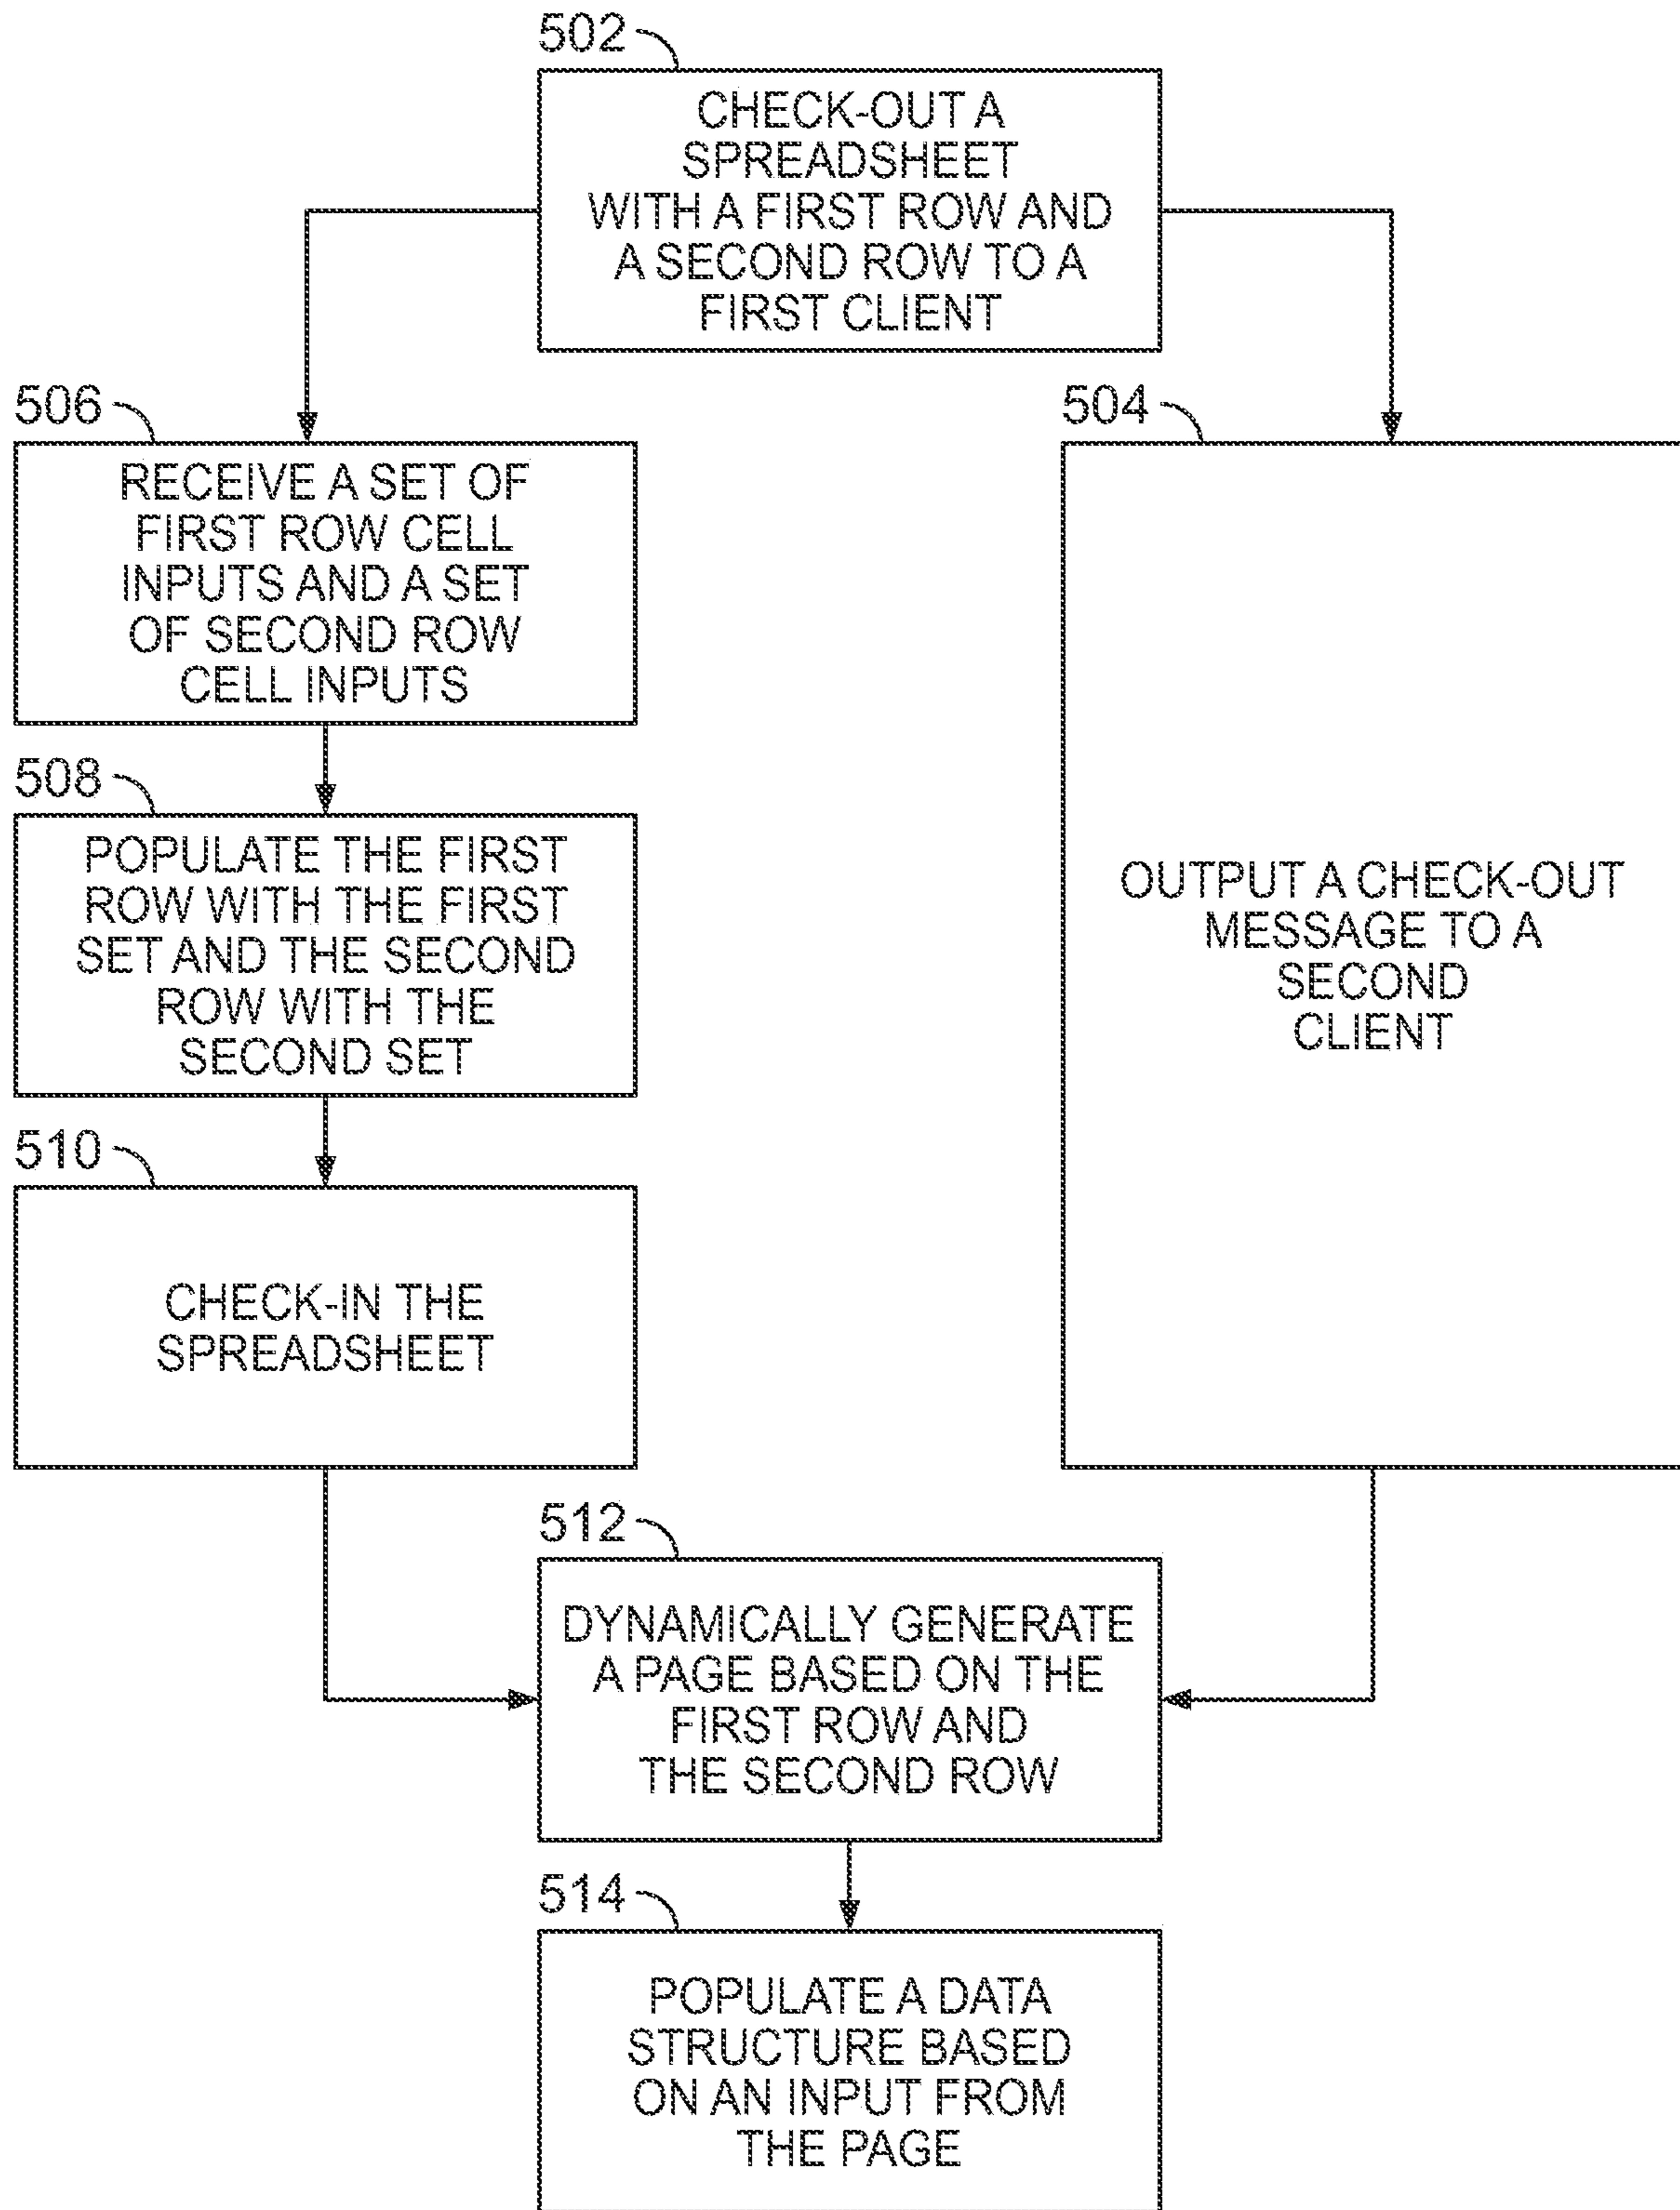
502

CHECK-OUT A SPREADSHEET WITH A FIRST ROW AND A SECOND ROW TO A FIRST CLIENT

506

RECEIVE A SET OF FIRST ROW CELL INPUTS AND A SET OF SECOND ROW CELL INPUTS

504

OUTPUT A CHECK-OUT MESSAGE TO A SECOND CLIENT

508

POPULATE THE FIRST ROW WITH THE FIRST SET AND THE SECOND ROW WITH THE SECOND SET

510

CHECK-IN THE SPREADSHEET

512

DYNAMICALLY GENERATE A PAGE BASED ON THE FIRST ROW AND THE SECOND ROW

514

POPULATE A DATA STRUCTURE BASED ON AN INPUT FROM THE PAGE